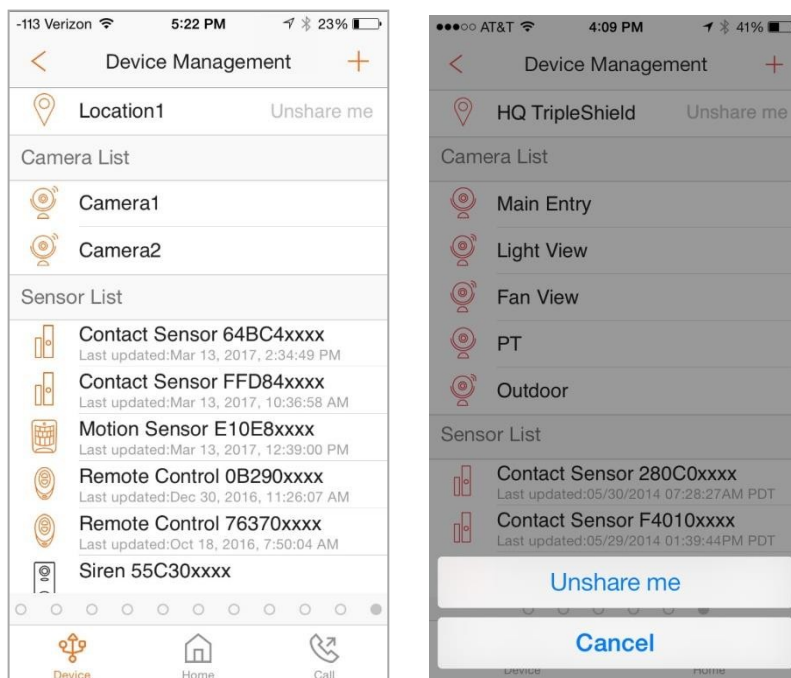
-113 Verizon 5:22 PM 23%

<

Device Management

+

Location1

Unshare me

Camera List

Camera1

Camera2

Sensor List

Contact Sensor 64BC4xxxx
Last updated:Mar 13, 2017, 2:34:49 PM

Contact Sensor FFD84xxxx
Last updated:Mar 13, 2017, 10:36:58 AM

Motion Sensor E10E8xxxx
Last updated:Mar 13, 2017, 12:39:00 PM

Remote Control 0B290xxxx
Last updated:Dec 30, 2016, 11:26:07 AM

Remote Control 76370xxxx
Last updated:Oct 18, 2016, 7:50:04 AM

Siren 55C30xxxx

Device

Home

Call

AT&T 4:09 PM 41%

<

Device Management

+

HQ TripleShield

Unshare me

Camera List

Main Entry

Light View

Fan View

PT

Outdoor

Sensor List

Contact Sensor 280C0xxxx
Last updated:05/30/2014 07:28:27AM PDT

Contact Sensor F4010xxxx
Last updated:05/29/2014 01:39:44PM PDT

Unshare me

Cancel

Device

Home